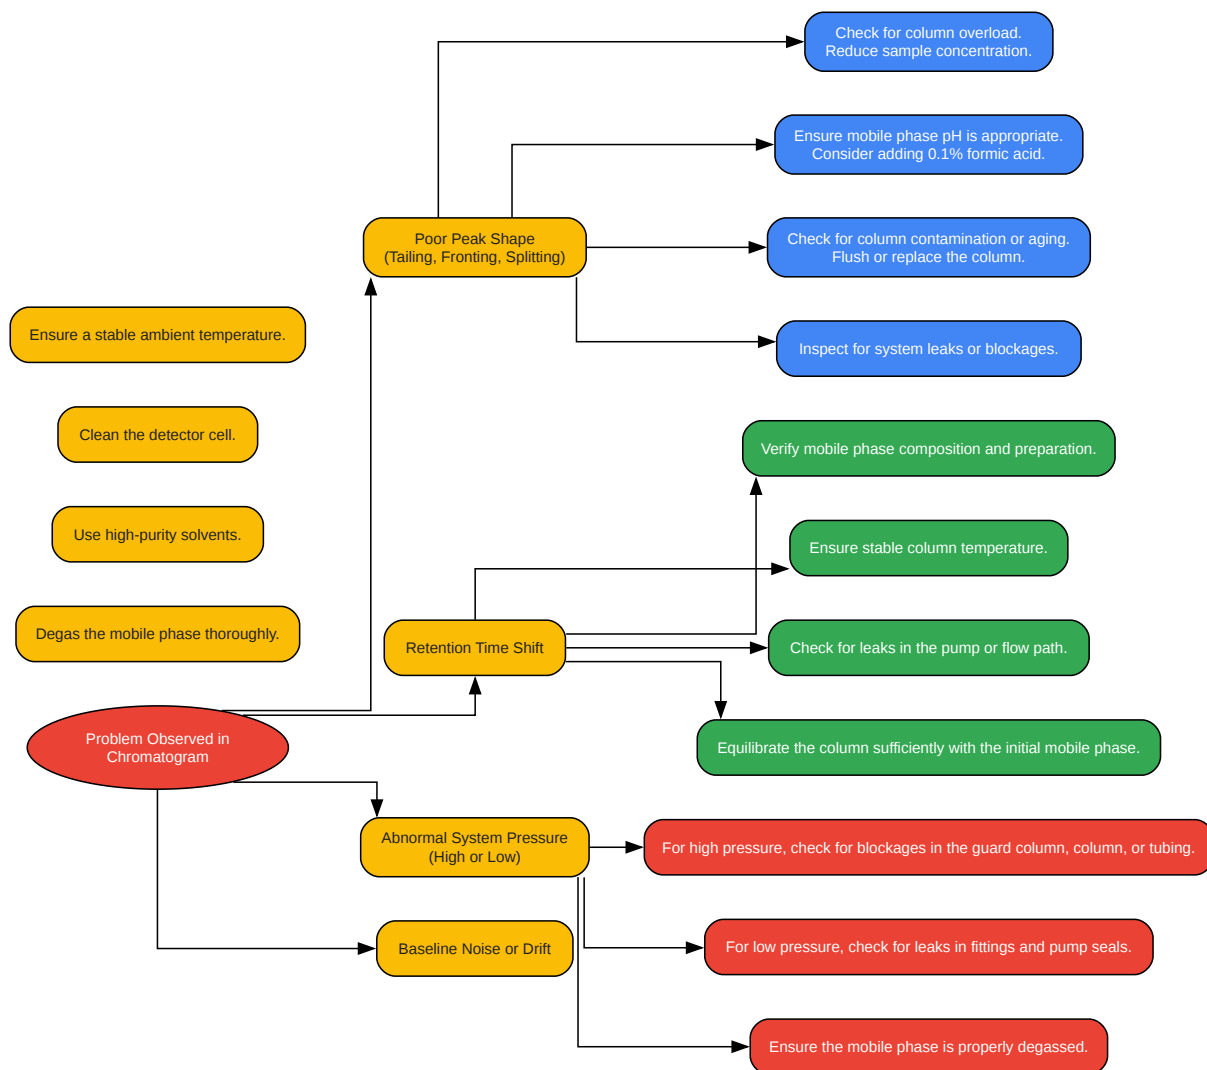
Check for column overload.
Reduce sample concentration.

Ensure mobile phase pH is appropriate.
Consider adding 0.1% formic acid.

Poor Peak Shape
(Tailing, Fronting, Splitting)

Check for column contamination or aging.
Flush or replace the column.

Ensure a stable ambient temperature.

Inspect for system leaks or blockages.

Clean the detector cell.

Verify mobile phase composition and preparation.

Use high-purity solvents.

Ensure stable column temperature.

Degas the mobile phase thoroughly.

Retention Time Shift

Check for leaks in the pump or flow path.

Problem Observed in Chromatogram

Equilibrate the column sufficiently with the initial mobile phase.

Abnormal System Pressure
(High or Low)

For high pressure, check for blockages in the guard column, column, or tubing.

Baseline Noise or Drift

For low pressure, check for leaks in fittings and pump seals.

Ensure the mobile phase is properly degassed.